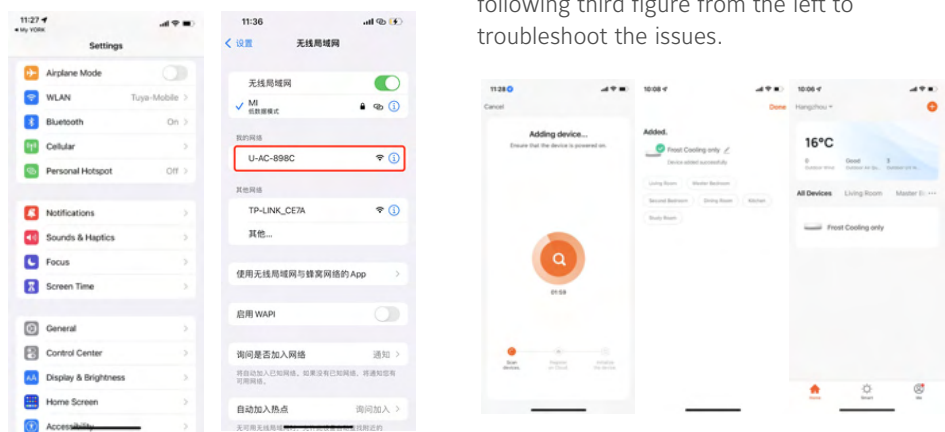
11:27
◂ My YORK
Settings
Airplane Mode
WLAN Tuya-Mobile
Bluetooth On
Cellular
Personal Hotspot Off
Notifications
Sounds & Haptics
Focus
Screen Time
General
Control Center
Display & Brightness
Home Screen
Accessibility

11:36
< 设置 无线局域网
无线局域网
MI
低数据模式
我的网络
U-AC-898C
其他网络
TP-LINK_CE7A
其他...
使用无线局域网与蜂窝网络的App
启用 WAPI
询问是否加入网络 通知
将自动加入已知网络。如果没有已知网络，将通知您有可用网络。
自动加入热点 询问加入
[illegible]

following third figure from the left to troubleshoot the issues.

11:28
Cancel
Adding device...
Ensure that the device is powered on.
01:59
Scan devices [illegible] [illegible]

10:08
Done
Added.
Frost Cooling only
Device added successfully
Living Room Master Bedroom
Second Bedroom Dining Room Kitchen
Study Room

10:06
Hangzhou
16°C
0 Good 3
All Devices Living Room Master B
Frost Cooling only
Home Smart Me